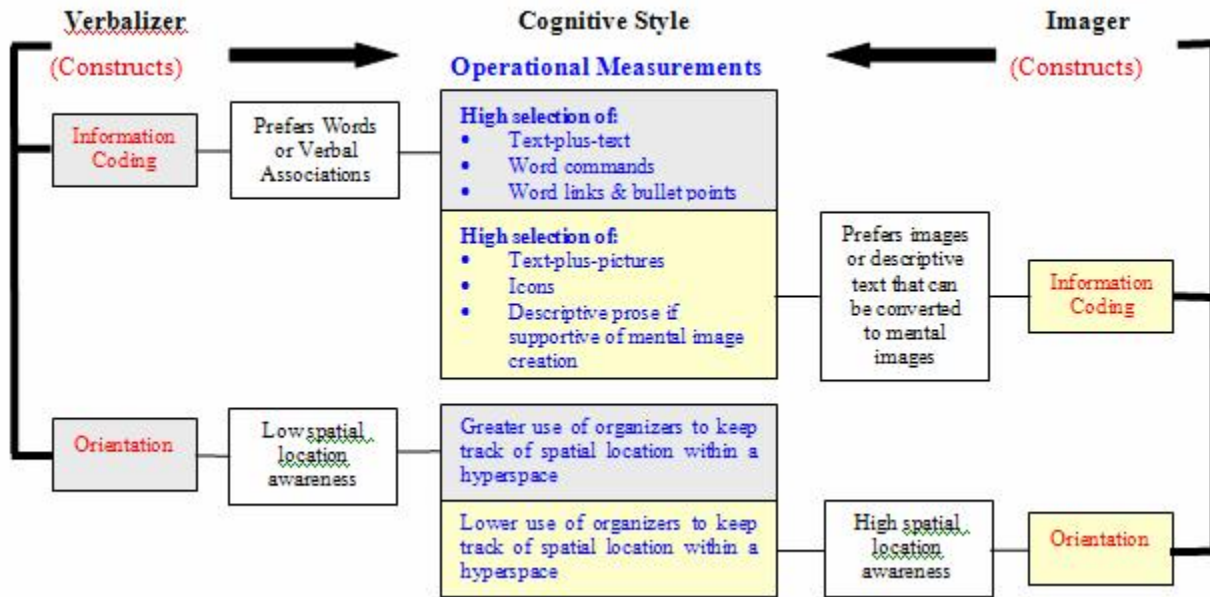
Verbalizer
(Constructs)

Cognitive Style
Operational Measurements

Imager
(Constructs)

Information Coding

Prefers Words or Verbal Associations

High selection of:
- Text-plus-text
- Word commands
- Word links & bullet points

High selection of:
- Text-plus-pictures
- Icons
- Descriptive prose if supportive of mental image creation

Prefers images or descriptive text that can be converted to mental images

Information Coding

Orientation

Low spatial location awareness

Greater use of organizers to keep track of spatial location within a hyperspace

Lower use of organizers to keep track of spatial location within a hyperspace

High spatial location awareness

Orientation